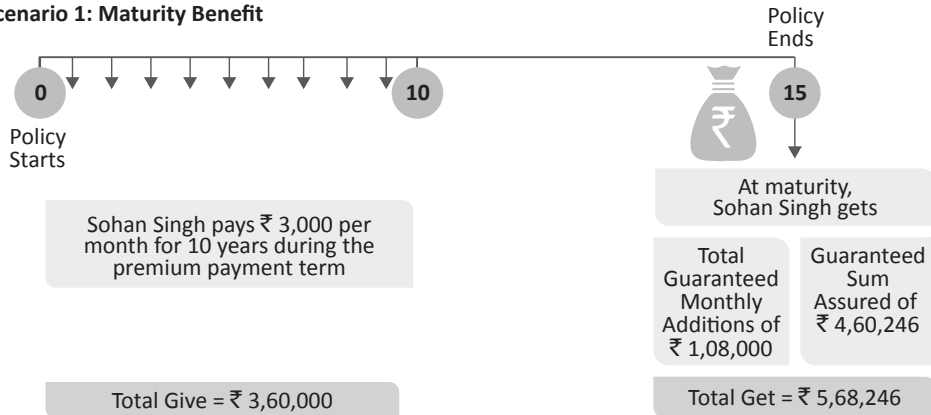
cenario 1: Maturity Benefit

Policy Ends

0

10

15

Policy Starts

₹

At maturity, Sohan Singh gets

Sohan Singh pays ₹ 3,000 per month for 10 years during the premium payment term

Total Guaranteed Monthly Additions of ₹ 1,08,000

Guaranteed Sum Assured of ₹ 4,60,246

Total Give = ₹ 3,60,000

Total Get = ₹ 5,68,246